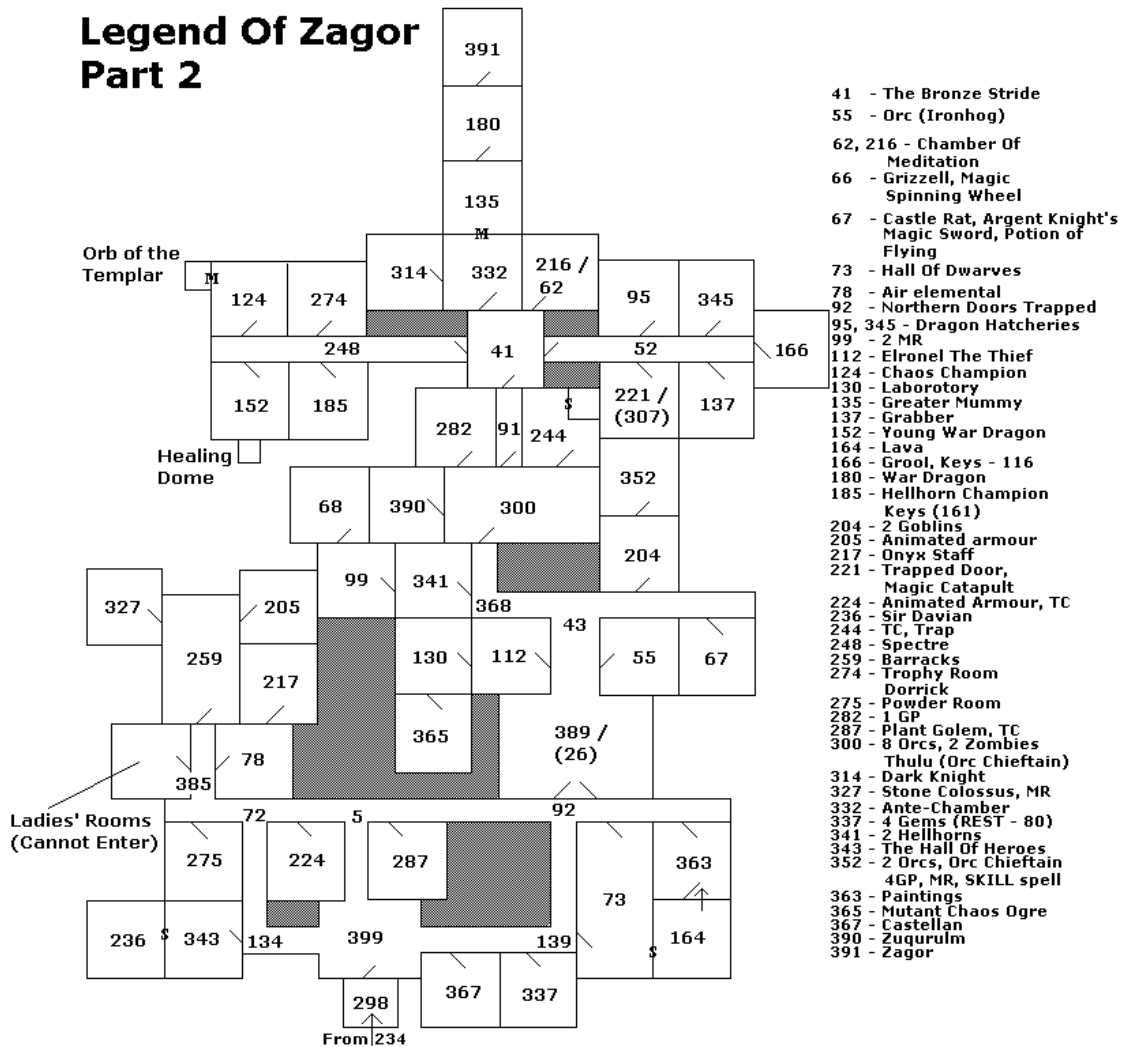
Legend Of Zagor
Part 2

391
180
135
M
Orb of the Templar
M
124
274
314
332
216 / 62
95
345
248
41
52
166
152
185
221 / (307)
137
S
282
91
244
Healing Dome
68
390
300
352
204
99
341
368
327
205
43
259
130
112
55
67
217
365
389 / (26)
78
385
Ladies' Rooms (Cannot Enter)
72
5
92
275
224
287
73
363
236
S
343
134
399
139
S
164
298
367
337
From 234

41 - The Bronze Stride
55 - Orc (Ironhog)
62, 216 - Chamber Of Meditation
66 - Grizzell, Magic Spinning Wheel
67 - Castle Rat, Argent Knight's Magic Sword, Potion of Flying
73 - Hall Of Dwarves
78 - Air elemental
92 - Northern Doors Trapped
95, 345 - Dragon Hatcheries
99 - 2 MR
112 - Elronel The Thief
124 - Chaos Champion
130 - Laborotory
135 - Greater Mummy
137 - Grabber
152 - Young War Dragon
164 - Lava
166 - Grool, Keys - 116
180 - War Dragon
185 - Hellhorn Champion Keys (161)
204 - 2 Goblins
205 - Animated armour
217 - Onyx Staff
221 - Trapped Door, Magic Catapult
224 - Animated Armour, TC
236 - Sir Davian
244 - TC, Trap
248 - Spectre
259 - Barracks
274 - Trophy Room Dorrick
275 - Powder Room
282 - 1 GP
287 - Plant Golem, TC
300 - 8 Orcs, 2 Zombies Thulu (Orc Chieftain)
314 - Dark Knight
327 - Stone Colossus, MR
332 - Ante-Chamber
337 - 4 Gems (REST - 80)
341 - 2 Hellhorns
343 - The Hall Of Heroes
352 - 2 Orcs, Orc Chieftain 4GP, MR, SKILL spell
363 - Paintings
365 - Mutant Chaos Ogre
367 - Castellan
390 - Zuqurulm
391 - Zagor